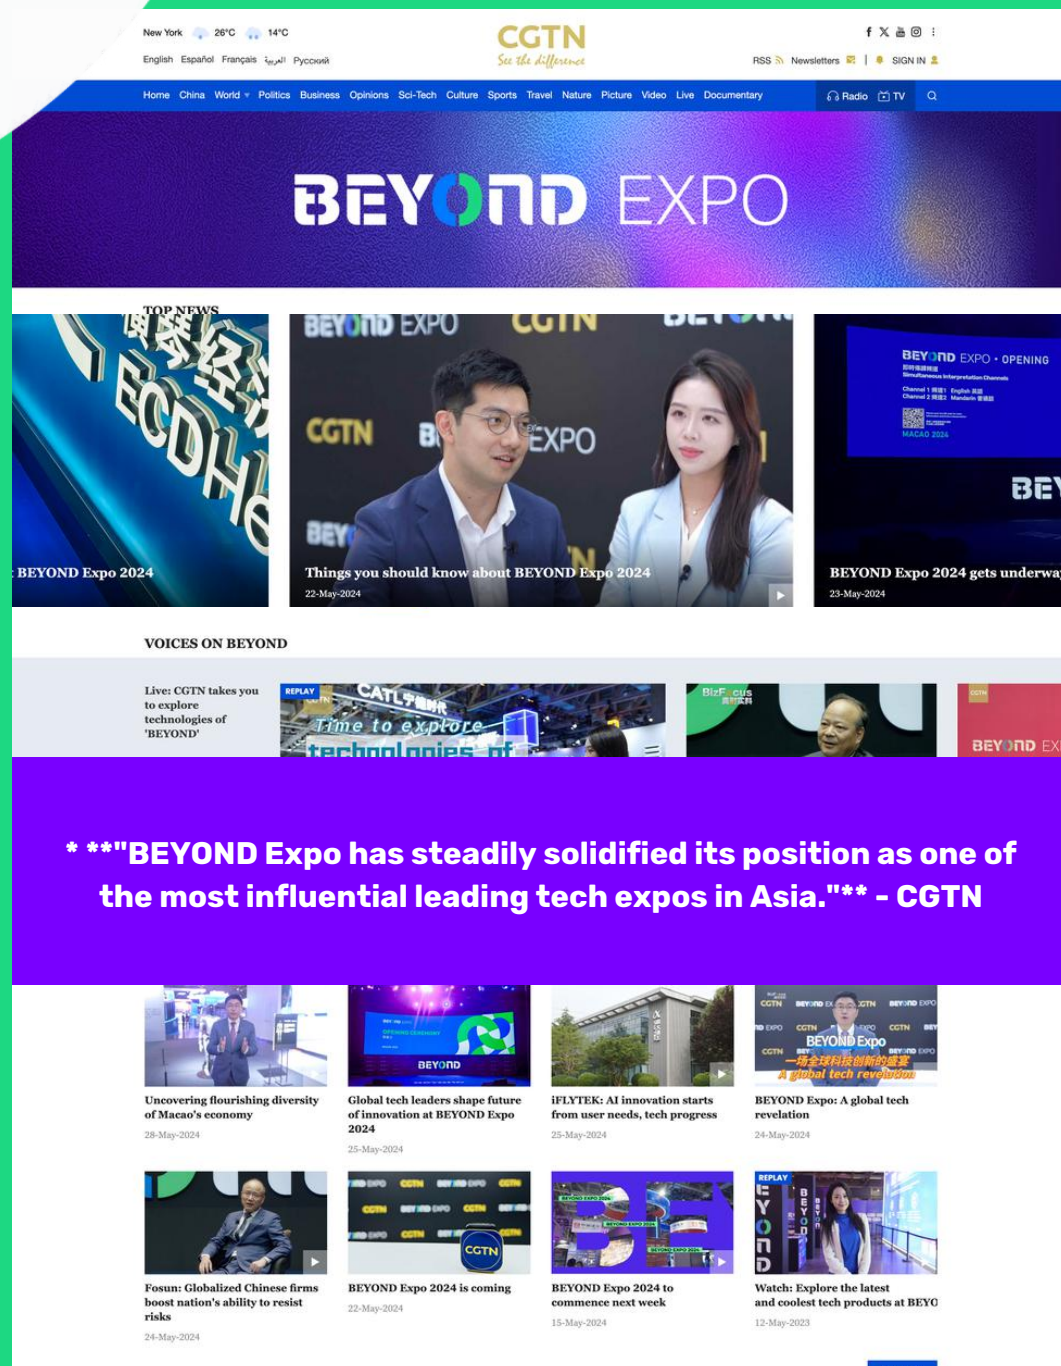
New York 26°C 14°C

English Español Français العربية Русский

CGTN
See the difference

RSS Newsletters | SIGN IN

Home China World Politics Business Opinions Sci-Tech Culture Sports Travel Nature Picture Video Live Documentary Radio TV

BEYOND EXPO

TOP NEWS

BEYOND Expo 2024

Things you should know about BEYOND Expo 2024
22-May-2024

BEYOND Expo 2024 gets underwa
23-May-2024

VOICES ON BEYOND

Live: CGTN takes you to explore technologies of 'BEYOND'

REPLAY

* **"BEYOND Expo has steadily solidified its position as one of the most influential leading tech expos in Asia."** - CGTN

Uncovering flourishing diversity of Macao's economy
28-May-2024

Global tech leaders shape future of innovation at BEYOND Expo 2024
25-May-2024

iFLYTEK: AI innovation starts from user needs, tech progress
25-May-2024

BEYOND Expo: A global tech revelation
24-May-2024

Fosun: Globalized Chinese firms boost nation's ability to resist risks
24-May-2024

BEYOND Expo 2024 is coming
22-May-2024

BEYOND Expo 2024 to commence next week
15-May-2024

Watch: Explore the latest and coolest tech products at BEYO
12-May-2023